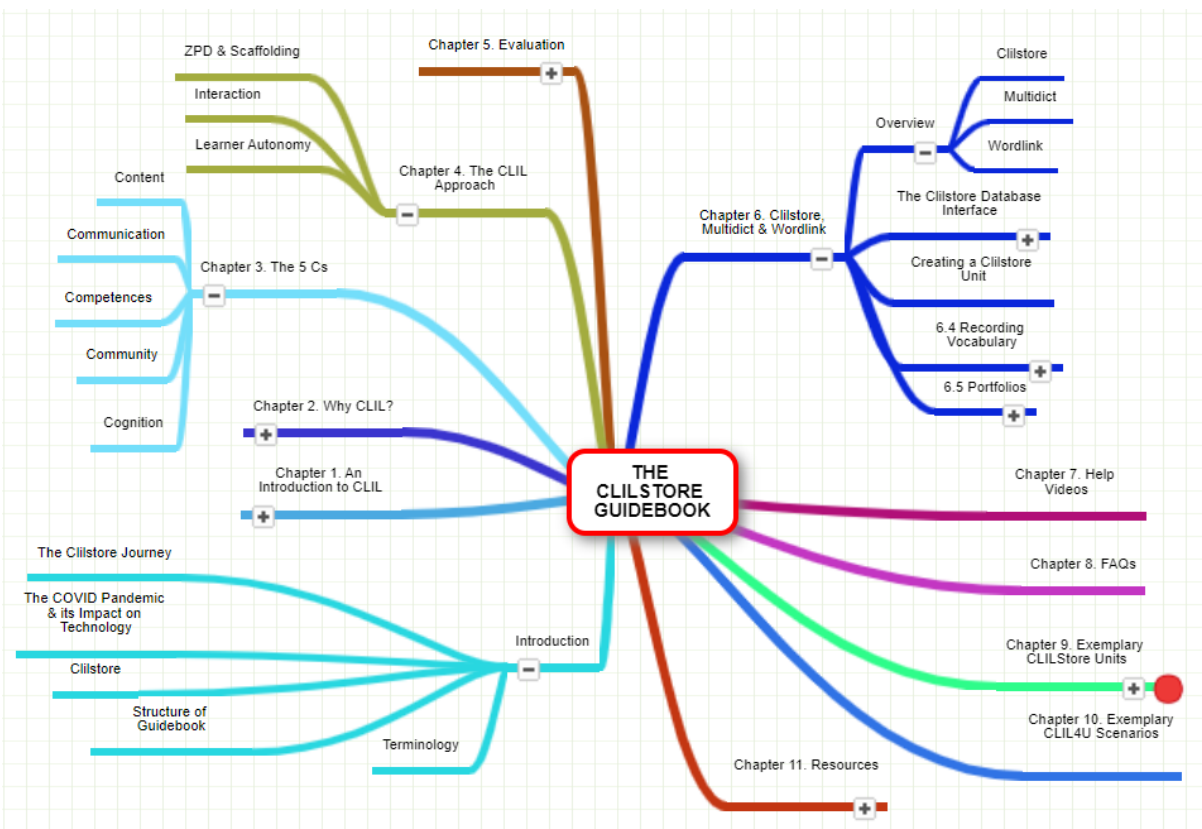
THE CLILSTORE GUIDEBOOK

Chapter 5. Evaluation

Chapter 4. The CLIL Approach
ZPD & Scaffolding
Interaction
Learner Autonomy

Chapter 3. The 5 Cs
Content
Communication
Competences
Community
Cognition

Chapter 2. Why CLIL?

Chapter 1. An Introduction to CLIL

Introduction
The Clilstore Journey
The COVID Pandemic & its Impact on Technology
Clilstore
Structure of Guidebook
Terminology

Chapter 6. Clilstore, Multidict & Wordlink
Overview
Clilstore
Multidict
Wordlink
The Clilstore Database Interface
Creating a Clilstore Unit
6.4 Recording Vocabulary
6.5 Portfolios

Chapter 7. Help Videos

Chapter 8. FAQs

Chapter 9. Exemplary CLILStore Units

Chapter 10. Exemplary CLIL4U Scenarios

Chapter 11. Resources